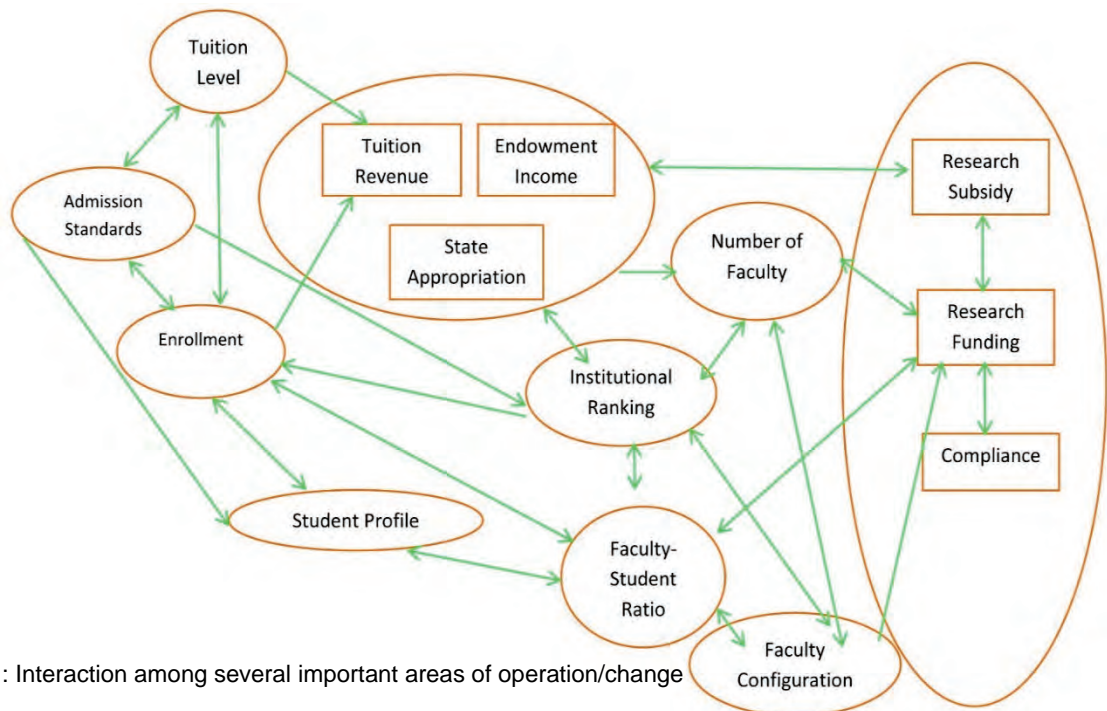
Tuition Level

Tuition Revenue

Endowment Income

Research Subsidy

Admission Standards

State Appropriation

Number of Faculty

Research Funding

Enrollment

Institutional Ranking

Compliance

Student Profile

Faculty-Student Ratio

Faculty Configuration

: Interaction among several important areas of operation/change